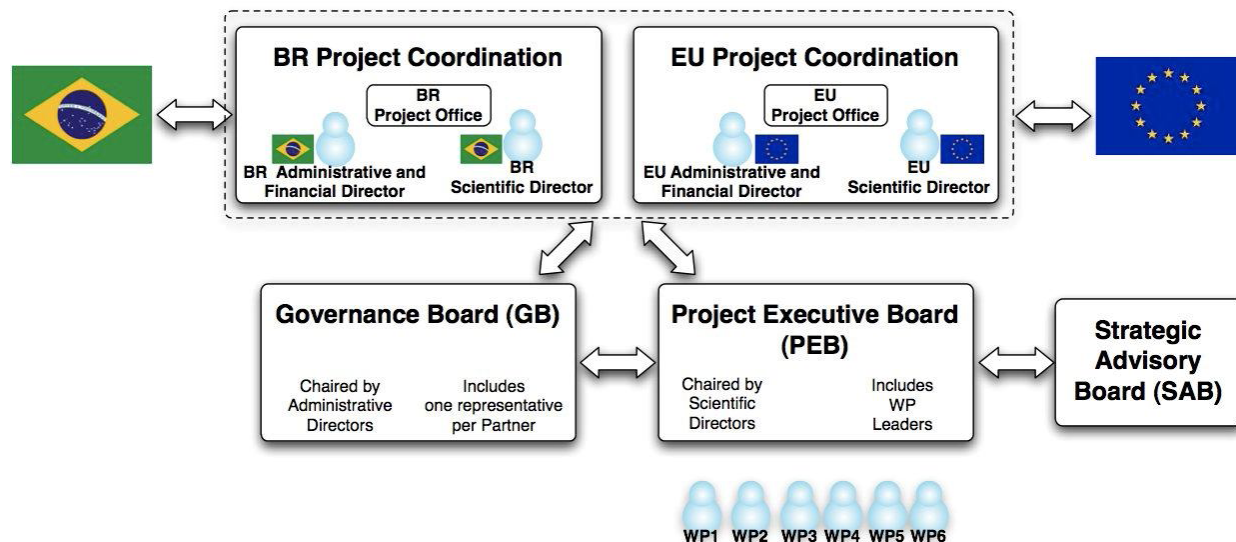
BR Project Coordination

BR Project Office

BR Administrative and Financial Director

BR Scientific Director

EU Project Coordination

EU Project Office

EU Administrative and Financial Director

EU Scientific Director

Governance Board (GB)

Chaired by Administrative Directors

Includes one representative per Partner

Project Executive Board (PEB)

Chaired by Scientific Directors

Includes WP Leaders

Strategic Advisory Board (SAB)

WP1 WP2 WP3 WP4 WP5 WP6